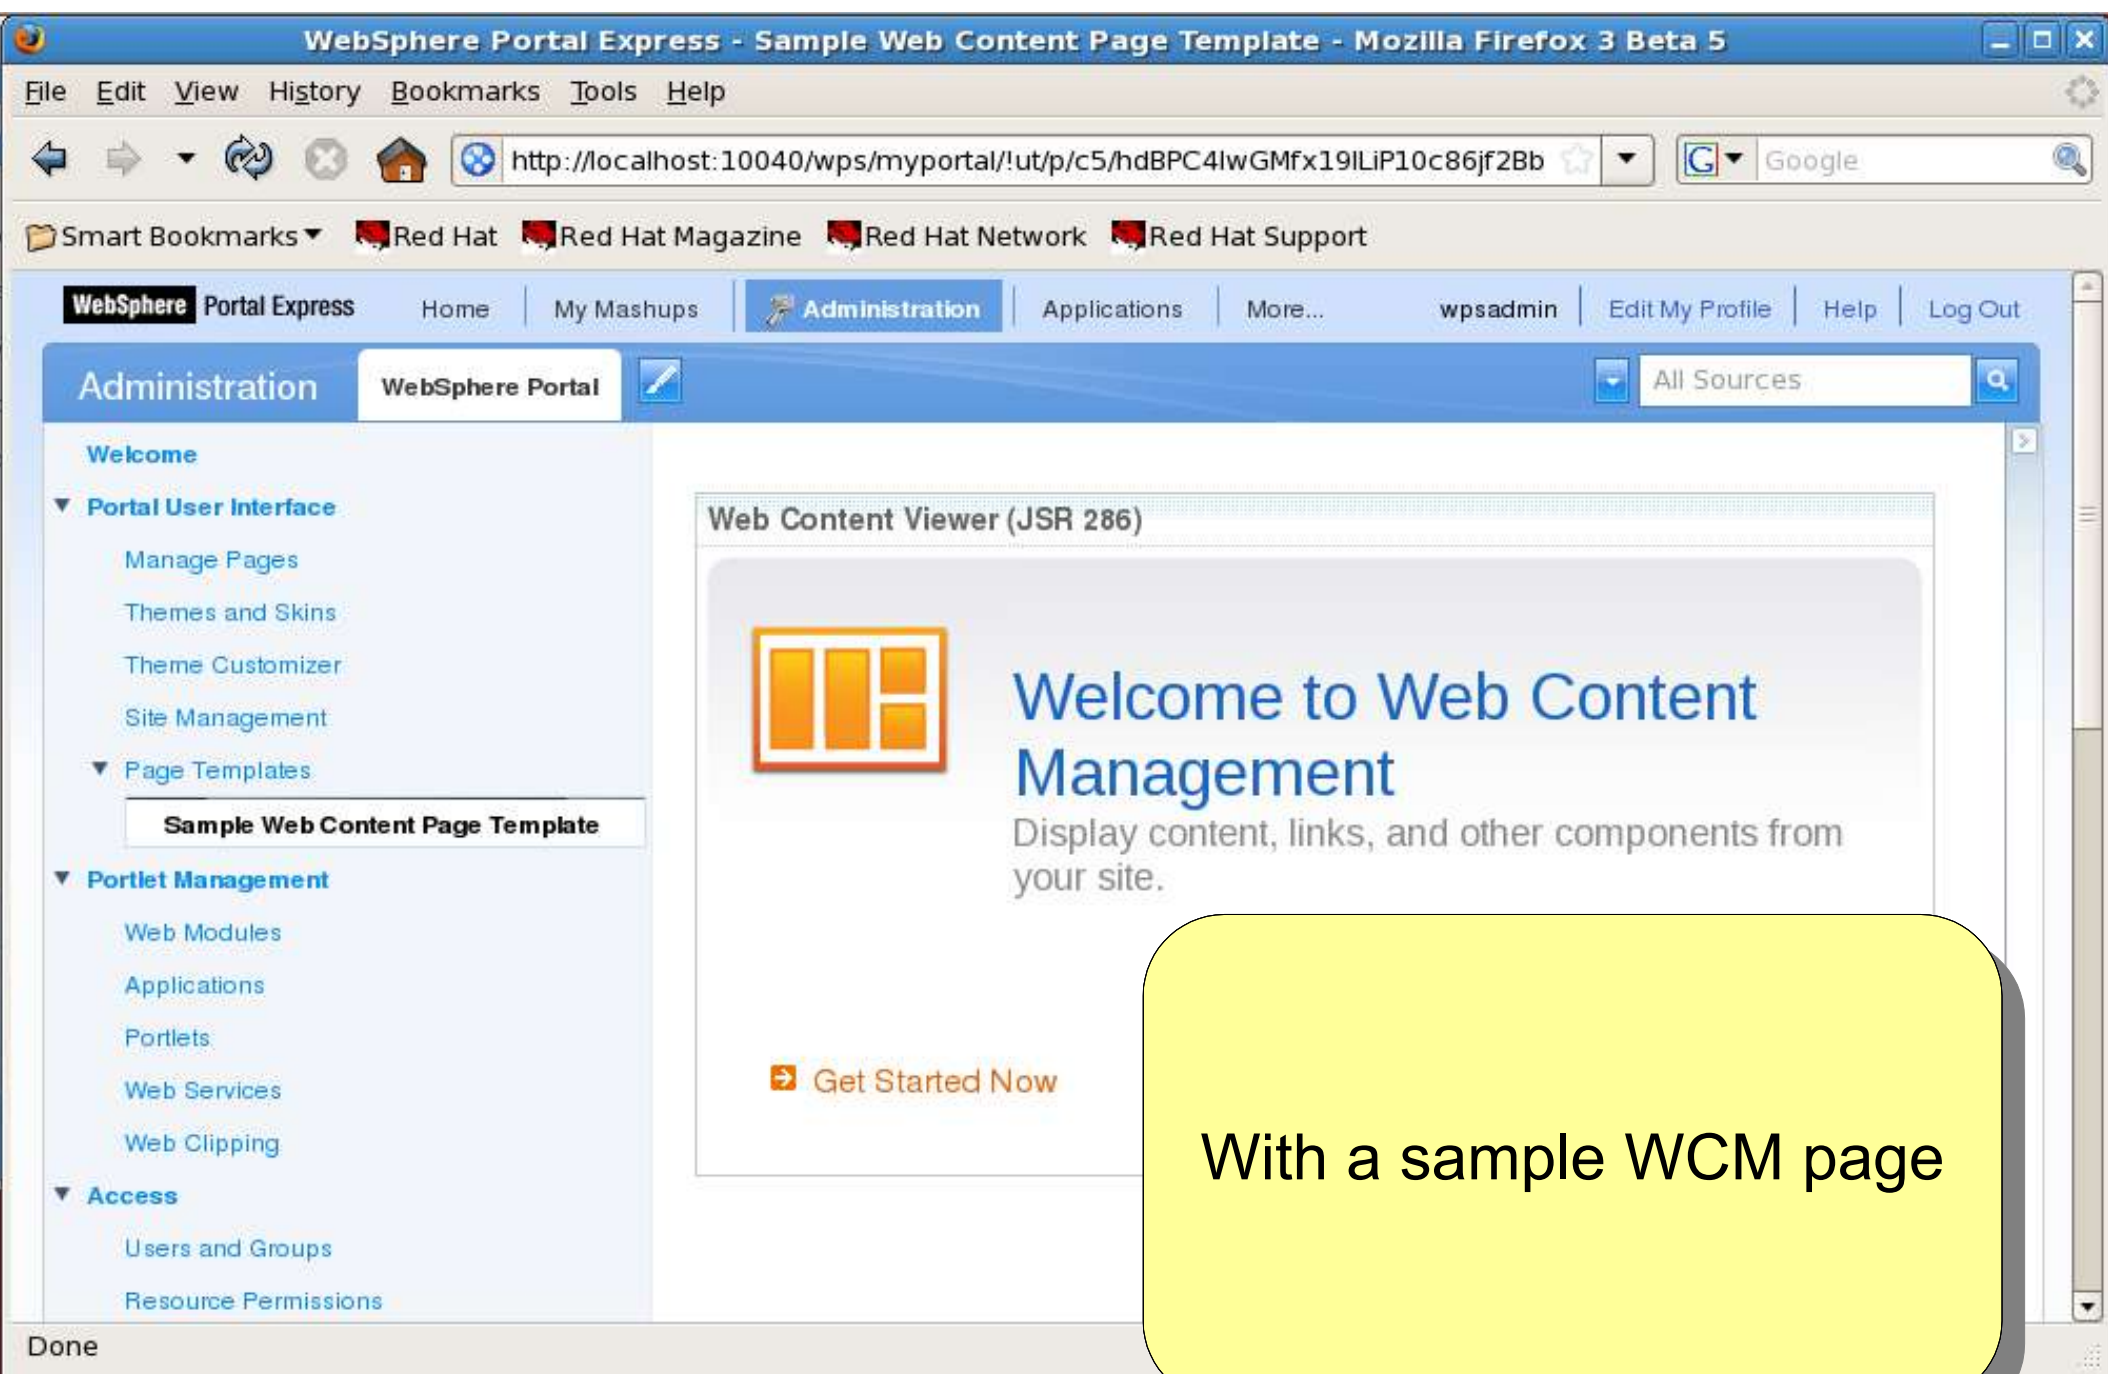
WebSphere Portal Express - Sample Web Content Page Template - Mozilla Firefox 3 Beta 5

File Edit View History Bookmarks Tools Help

http://localhost:10040/wps/myportal/!ut/p/c5/hdBPC4lwGMfx19lLiP10c86jf2Bb

Google

Smart Bookmarks Red Hat Red Hat Magazine Red Hat Network Red Hat Support

WebSphere Portal Express Home My Mashups Administration Applications More... wpsadmin Edit My Profile Help Log Out

Administration WebSphere Portal

All Sources

Welcome
Portal User Interface
Manage Pages
Themes and Skins
Theme Customizer
Site Management
Page Templates
Sample Web Content Page Template
Portlet Management
Web Modules
Applications
Portlets
Web Services
Web Clipping
Access
Users and Groups
Resource Permissions

Web Content Viewer (JSR 286)

Welcome to Web Content Management

Display content, links, and other components from your site.

Get Started Now

With a sample WCM page

Done